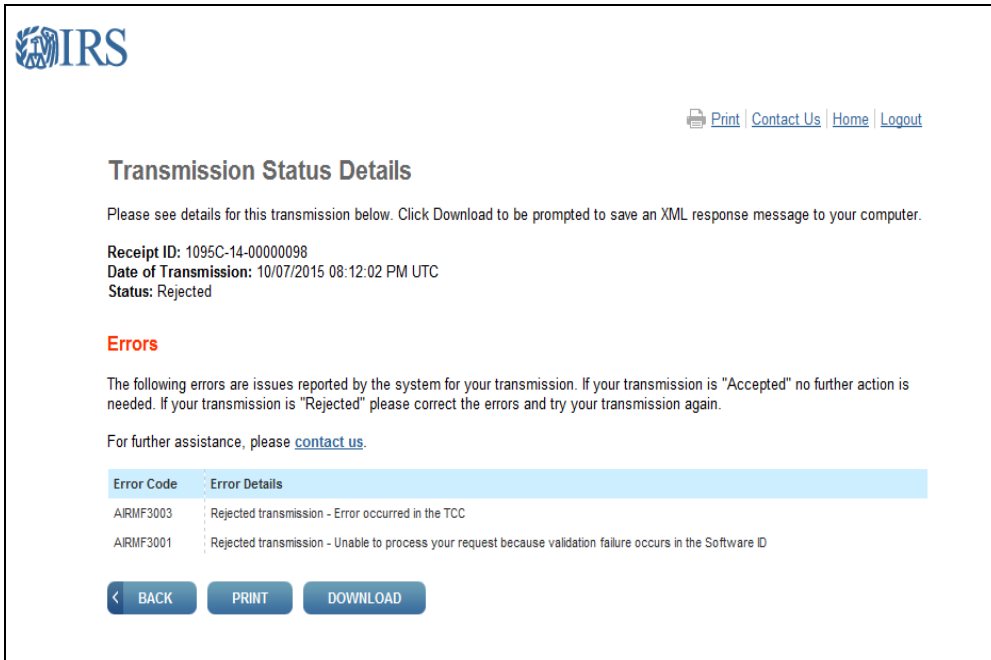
IRS

Print | Contact Us | Home | Logout

Transmission Status Details

Please see details for this transmission below. Click Download to be prompted to save an XML response message to your computer.

Receipt ID: 1095C-14-00000098
Date of Transmission: 10/07/2015 08:12:02 PM UTC
Status: Rejected

Errors

The following errors are issues reported by the system for your transmission. If your transmission is "Accepted" no further action is needed. If your transmission is "Rejected" please correct the errors and try your transmission again.

For further assistance, please contact us.

| Error Code | Error Details |
|---|---|
| AIRMF3003 | Rejected transmission - Error occurred in the TCC |
| AIRMF3001 | Rejected transmission - Unable to process your request because validation failure occurs in the Software ID |

BACK PRINT DOWNLOAD